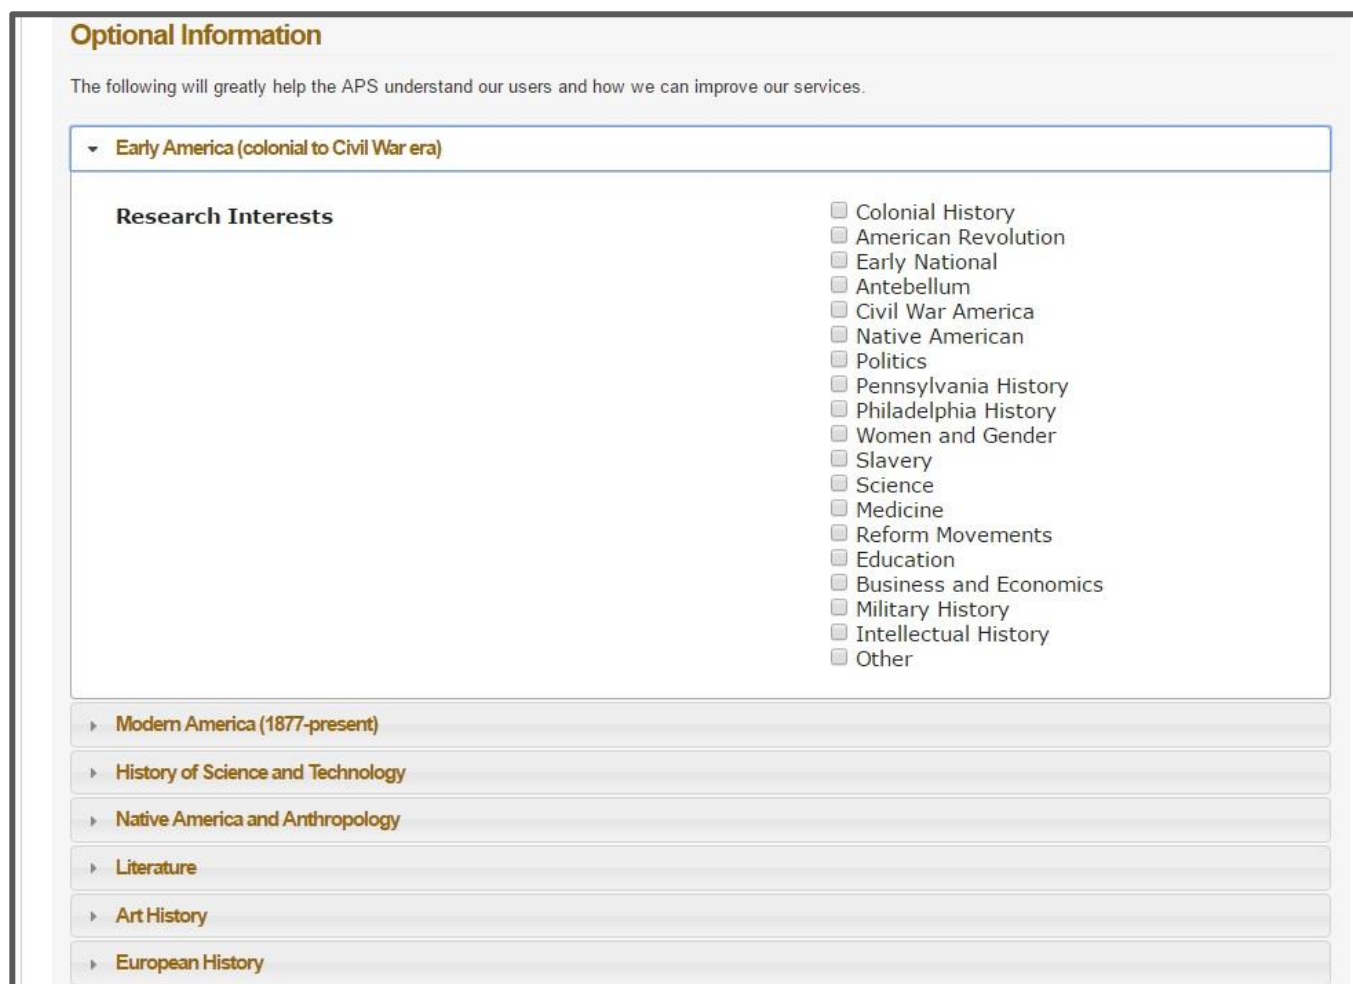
Optional Information

The following will greatly help the APS understand our users and how we can improve our services.

Early America (colonial to Civil War era)

Research Interests

Colonial History
American Revolution
Early National
Antebellum
Civil War America
Native American
Politics
Pennsylvania History
Philadelphia History
Women and Gender
Slavery
Science
Medicine
Reform Movements
Education
Business and Economics
Military History
Intellectual History
Other

Modern America (1877-present)

History of Science and Technology

Native America and Anthropology

Literature

Art History

European History